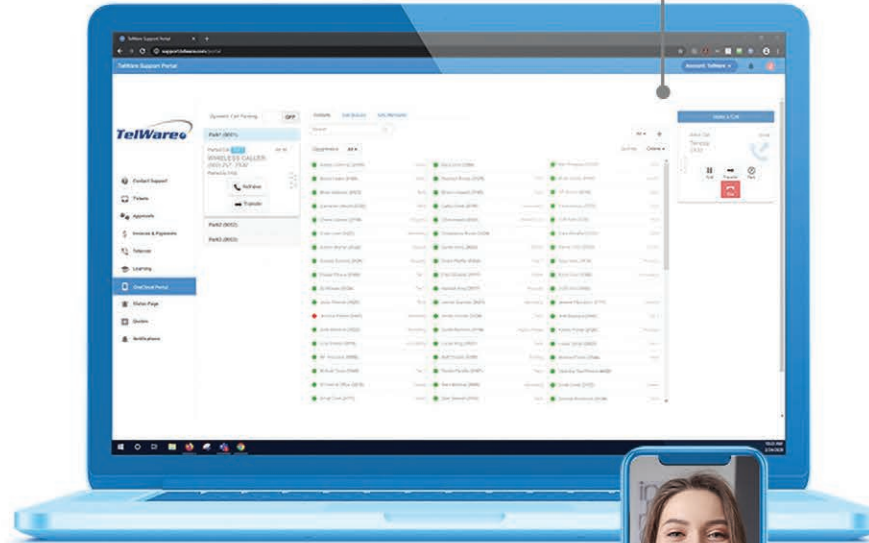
TelWare Support Portal

support.telware.com/portal

TelWare Support Portal

Account: TelWare

TelWare

Contact Support

Tickets

Approvals

Invoices & Payments

Telecom

Learning

OneCloud Portal

Status Page

Quotes

Notifications

Dynamic Call Parking

OFF

Park1 (8001)

WIRELESS CALLER

(303) 257-2930

Unpark

Transfer

Park2 (8002)

Park3 (8003)

Contacts

Department

All

Make a Call

Hold

Transfer

Park

End